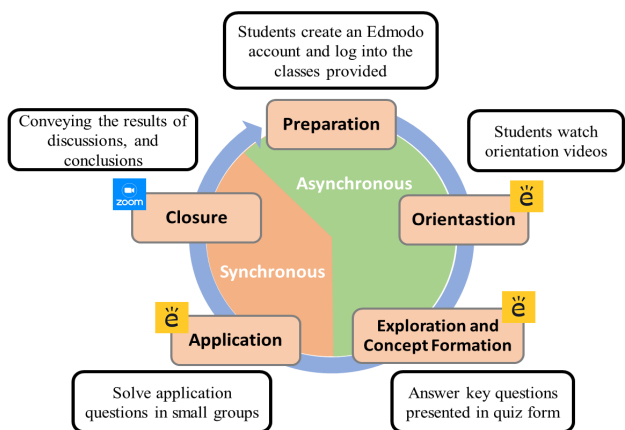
Students create an Edmodo account and log into the classes provided

Preparation

Students watch orientation videos

Orientastion

Asynchronous

Exploration and Concept Formation

Answer key questions presented in quiz form

Solve application questions in small groups

Application

Synchronous

Closure

zoom

Conveying the results of discussions, and conclusions